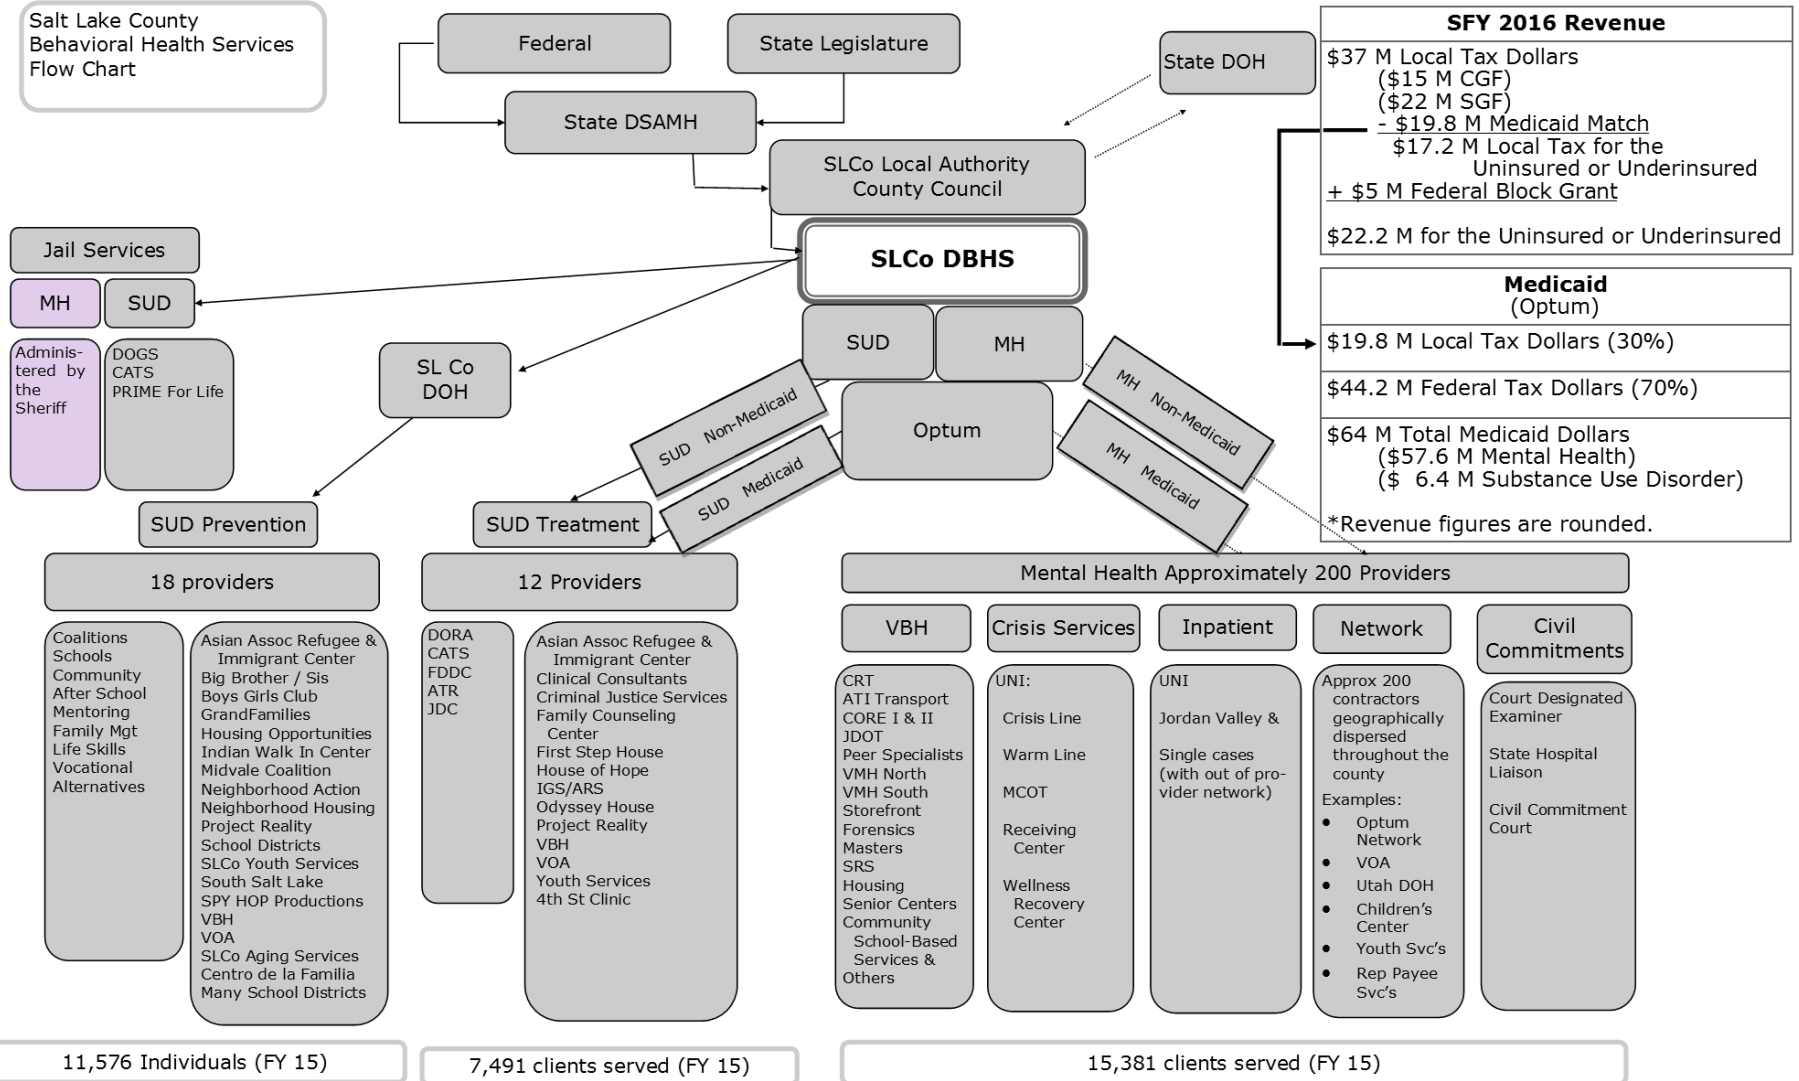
Salt Lake County Behavioral Health Services Flow Chart

Federal

State Legislature

State DSAMH

State DOH

SLCo Local Authority County Council

SLCo DBHS

SUD

MH

Optum

SFY 2016 Revenue

$37 M Local Tax Dollars
($15 M CGF)
($22 M SGF)
- $19.8 M Medicaid Match
$17.2 M Local Tax for the Uninsured or Underinsured
+ $5 M Federal Block Grant

$22.2 M for the Uninsured or Underinsured

Medicaid
(Optum)

$19.8 M Local Tax Dollars (30%)

$44.2 M Federal Tax Dollars (70%)

$64 M Total Medicaid Dollars
($57.6 M Mental Health)
($ 6.4 M Substance Use Disorder)

*Revenue figures are rounded.

Jail Services

MH

SUD

Administered by the Sheriff

DOGS
CATS
PRIME For Life

SL Co DOH

SUD Non-Medicaid

SUD Medicaid

MH Non-Medicaid

MH Medicaid

SUD Prevention

SUD Treatment

18 providers

Coalitions
Schools
Community
After School
Mentoring
Family Mgt
Life Skills
Vocational
Alternatives

Asian Assoc Refugee & Immigrant Center
Big Brother / Sis
Boys Girls Club
GrandFamilies
Housing Opportunities
Indian Walk In Center
Midvale Coalition
Neighborhood Action
Neighborhood Housing
Project Reality
School Districts
SLCo Youth Services
South Salt Lake
SPY HOP Productions
VBH
VOA
SLCo Aging Services
Centro de la Familia
Many School Districts

12 Providers

DORA
CATS
FDDC
ATR
JDC

Asian Assoc Refugee & Immigrant Center
Clinical Consultants
Criminal Justice Services
Family Counseling Center
First Step House
House of Hope
IGS/ARS
Odyssey House
Project Reality
VBH
VOA
Youth Services
4th St Clinic

Mental Health Approximately 200 Providers

VBH

Crisis Services

Inpatient

Network

Civil Commitments

CRT
ATI Transport
CORE I & II
JDOT
Peer Specialists
VMH North
VMH South
Storefront
Forensics
Masters
SRS
Housing
Senior Centers
Community School-Based Services &
Others

UNI:
Crisis Line
Warm Line
MCOT
Receiving Center
Wellness Recovery Center

UNI
Jordan Valley &
Single cases (with out of provider network)

Approx 200 contractors geographically dispersed throughout the county
Examples:
• Optum Network
• VOA
• Utah DOH
• Children's Center
• Youth Svc's
• Rep Payee Svc's

Court Designated Examiner
State Hospital Liaison
Civil Commitment Court

11,576 Individuals (FY 15)

7,491 clients served (FY 15)

15,381 clients served (FY 15)